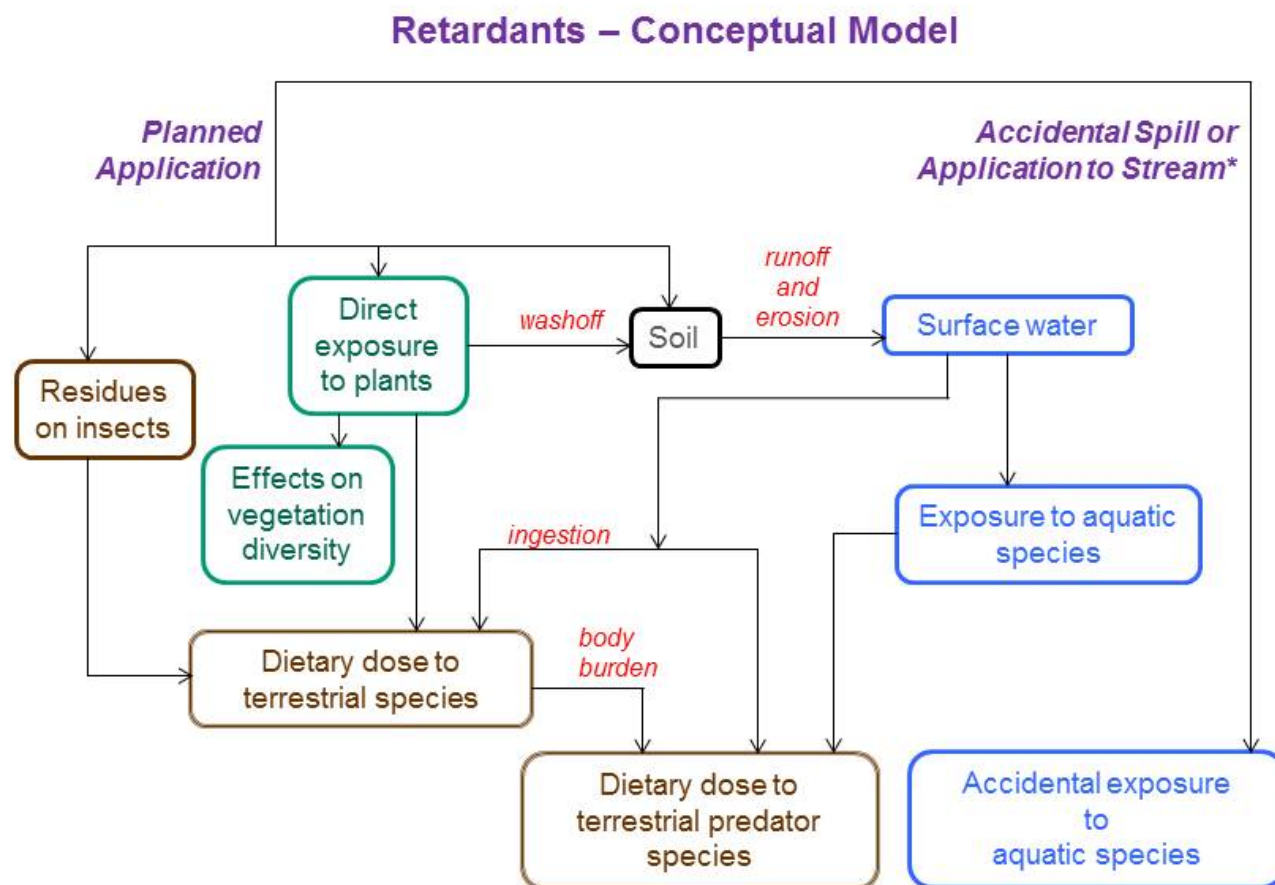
Retardants – Conceptual Model

Planned Application

Accidental Spill or Application to Stream*

Direct exposure to plants

washoff

Soil

runoff and erosion

Surface water

Residues on insects

Effects on vegetation diversity

ingestion

Exposure to aquatic species

body burden

Dietary dose to terrestrial species

Dietary dose to terrestrial predator species

Accidental exposure to aquatic species